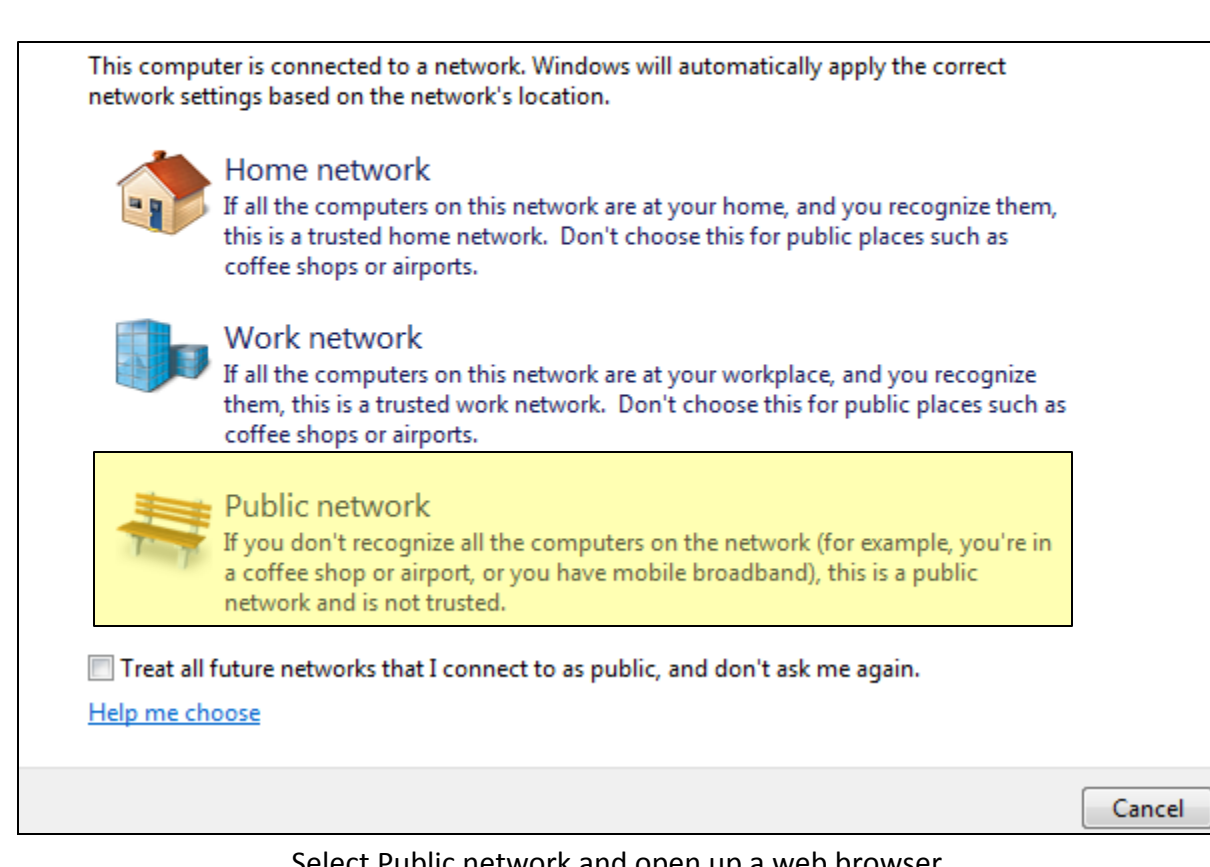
This computer is connected to a network. Windows will automatically apply the correct network settings based on the network's location.

Home network
If all the computers on this network are at your home, and you recognize them, this is a trusted home network. Don't choose this for public places such as coffee shops or airports.

Work network
If all the computers on this network are at your workplace, and you recognize them, this is a trusted work network. Don't choose this for public places such as coffee shops or airports.

Public network
If you don't recognize all the computers on the network (for example, you're in a coffee shop or airport, or you have mobile broadband), this is a public network and is not trusted.

Treat all future networks that I connect to as public, and don't ask me again.

Help me choose

Cancel

Select Public network and open up a web browser